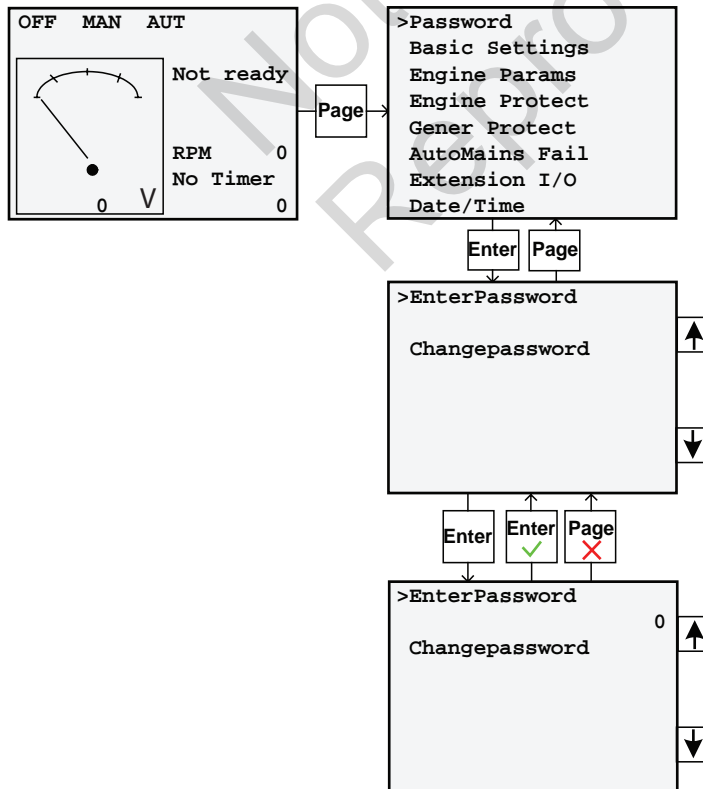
OFF MAN AUT

Not ready

RPM 0
No Timer
0 V 0

Page

>Password
Basic Settings
Engine Params
Engine Protect
Gener Protect
AutoMains Fail
Extension I/O
Date/Time

Enter Page

>EnterPassword

Changepassword

Enter Enter Page

>EnterPassword
0

Changepassword